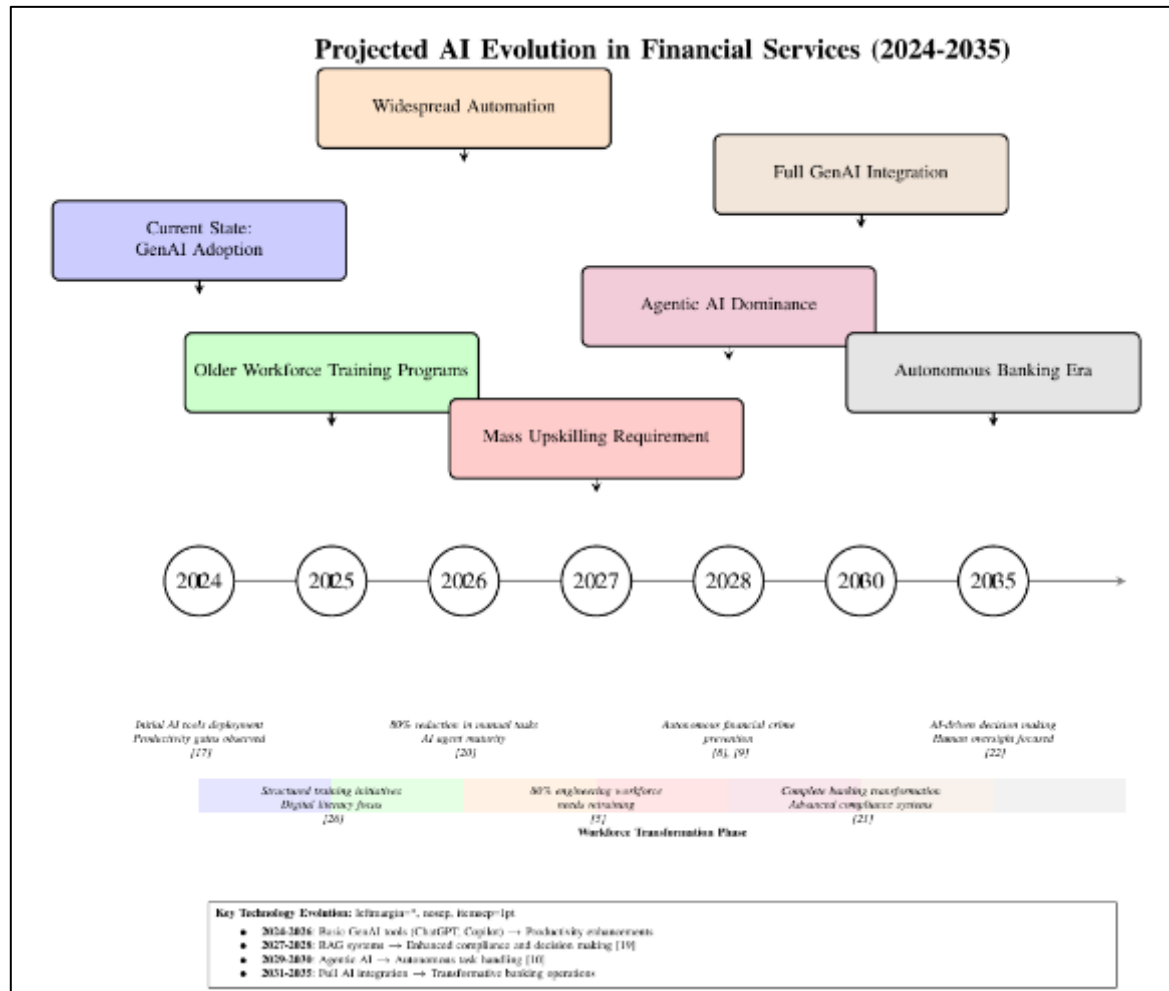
Projected AI Evolution in Financial Services (2024-2035)

Widespread Automation

Full GenAI Integration

Current State: GenAI Adoption

Agentic AI Dominance

Older Workforce Training Programs

Autonomous Banking Era

Mass Upskilling Requirement

2024 2025 2026 2027 2028 2030 2035

Initial AI tools deployment
Productivity gains observed
[17]

80% reduction in manual tasks
AI agent maturity
[20]

Autonomous financial crime prevention
[8], [9]

AI-driven decision making
Human oversight focused
[22]

Structured training initiatives
Digital literacy focus
[26]

80% engineering workforce needs retraining
[5]

Complete banking transformation
Advanced compliance systems
[21]

Workforce Transformation Phase

Key Technology Evolution: leftmargin=*, nosep, itemsep=1pt
- 2024-2026: Basic GenAI tools (ChatGPT, Copilot) → Productivity enhancements
- 2027-2028: RAG systems → Enhanced compliance and decision making [19]
- 2029-2030: Agentic AI → Autonomous task handling [10]
- 2031-2035: Full AI integration → Transformative banking operations